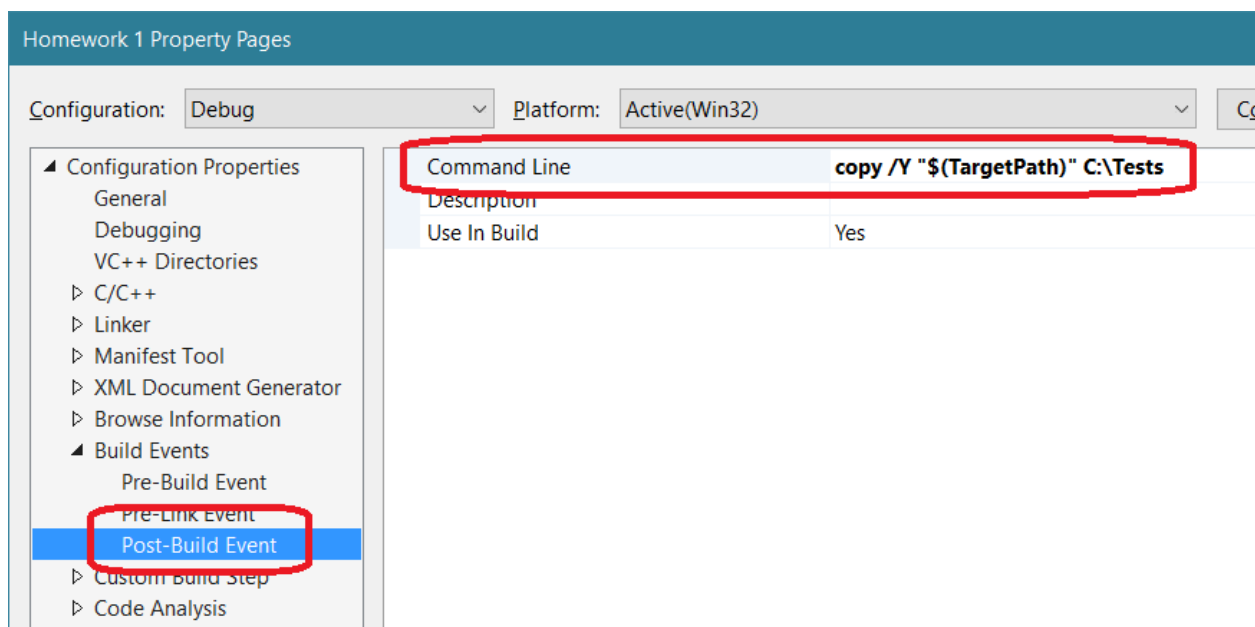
Homework 1 Property Pages

Configuration: Debug
Platform: Active(Win32)
C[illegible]

◢ Configuration Properties
General
Debugging
VC++ Directories
▷ C/C++
▷ Linker
▷ Manifest Tool
▷ XML Document Generator
▷ Browse Information
◢ Build Events
Pre-Build Event
Pre-Link Event
Post-Build Event
▷ Custom Build Step
▷ Code Analysis

| | |
|---|---|
| Command Line | copy /Y "$(TargetPath)" C:\Tests |
| Description | |
| Use In Build | Yes |